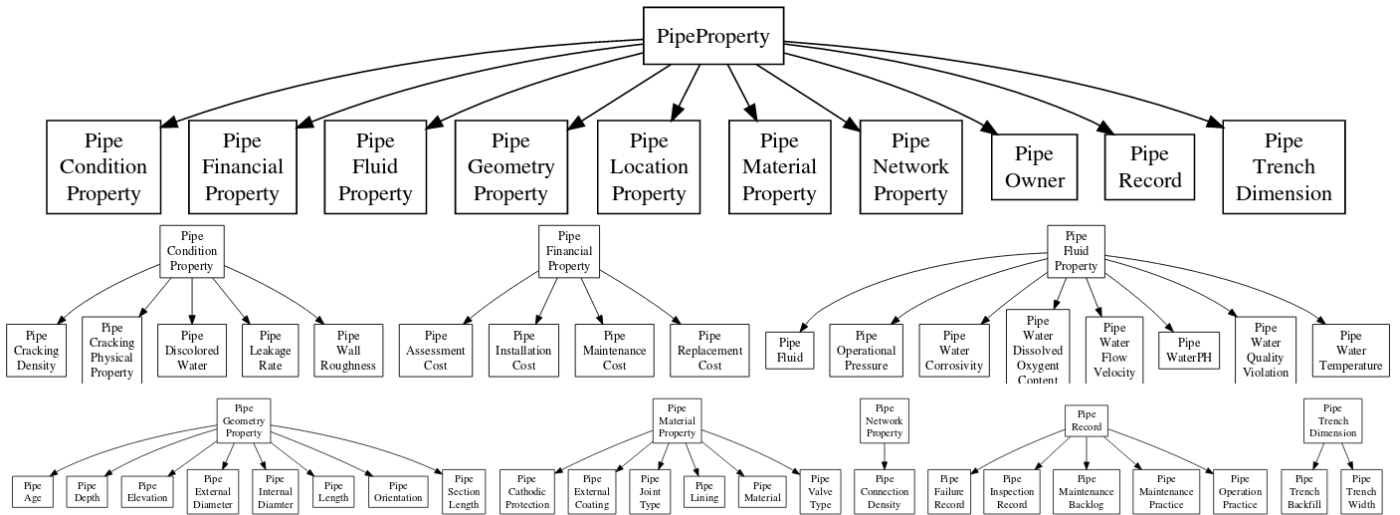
PipeProperty

Pipe Condition Property
Pipe Financial Property
Pipe Fluid Property
Pipe Geometry Property
Pipe Location Property
Pipe Material Property
Pipe Network Property
Pipe Owner
Pipe Record
Pipe Trench Dimension

Pipe Condition Property
Pipe Cracking Density
Pipe Cracking Physical Property
Pipe Discolored Water
Pipe Leakage Rate
Pipe Wall Roughness

Pipe Financial Property
Pipe Assessment Cost
Pipe Installation Cost
Pipe Maintenance Cost
Pipe Replacement Cost

Pipe Fluid Property
Pipe Fluid
Pipe Operational Pressure
Pipe Water Corrosivity
Pipe Water Dissolved Oxygent Content
Pipe Water Flow Velocity
Pipe WaterPH
Pipe Water Quality Violation
Pipe Water Temperature

Pipe Geometry Property
Pipe Age
Pipe Depth
Pipe Elevation
Pipe External Diameter
Pipe Internal Diamter
Pipe Length
Pipe Orientation
Pipe Section Length

Pipe Material Property
Pipe Cathodic Protection
Pipe External Coating
Pipe Joint Type
Pipe Lining
Pipe Material
Pipe Valve Type

Pipe Network Property
Pipe Connection Density

Pipe Record
Pipe Failure Record
Pipe Inspection Record
Pipe Maintenance Backlog
Pipe Maintenance Practice
Pipe Operation Practice

Pipe Trench Dimension
Pipe Trench Backfill
Pipe Trench Width